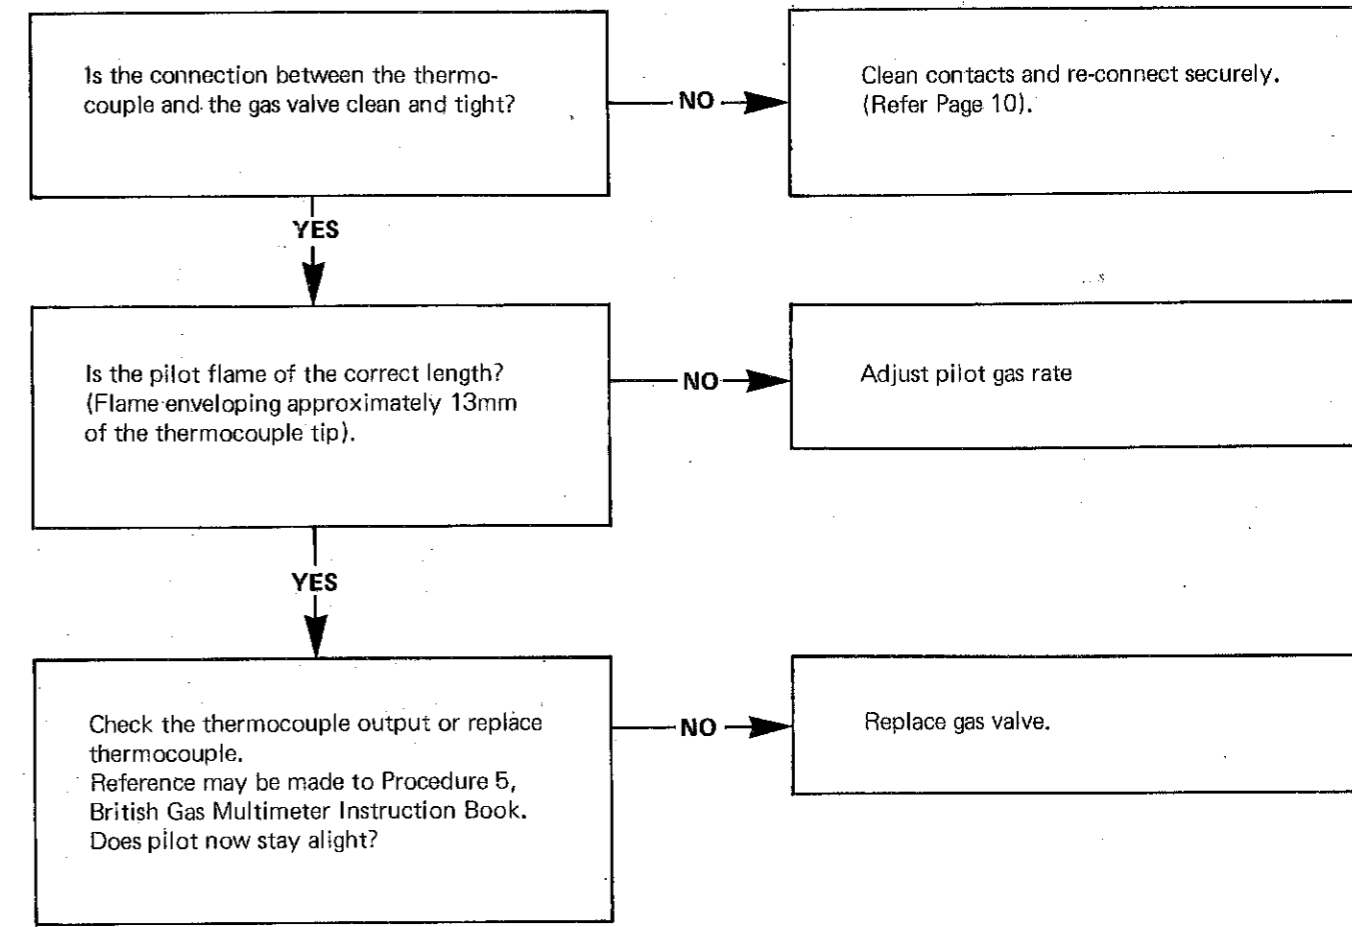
Is the connection between the thermocouple and the gas valve clean and tight?

NO

Clean contacts and re-connect securely. (Refer Page 10).

YES

Is the pilot flame of the correct length? (Flame enveloping approximately 13mm of the thermocouple tip).

NO

Adjust pilot gas rate

YES

Check the thermocouple output or replace thermocouple.
Reference may be made to Procedure 5, British Gas Multimeter Instruction Book.
Does pilot now stay alight?

NO

Replace gas valve.